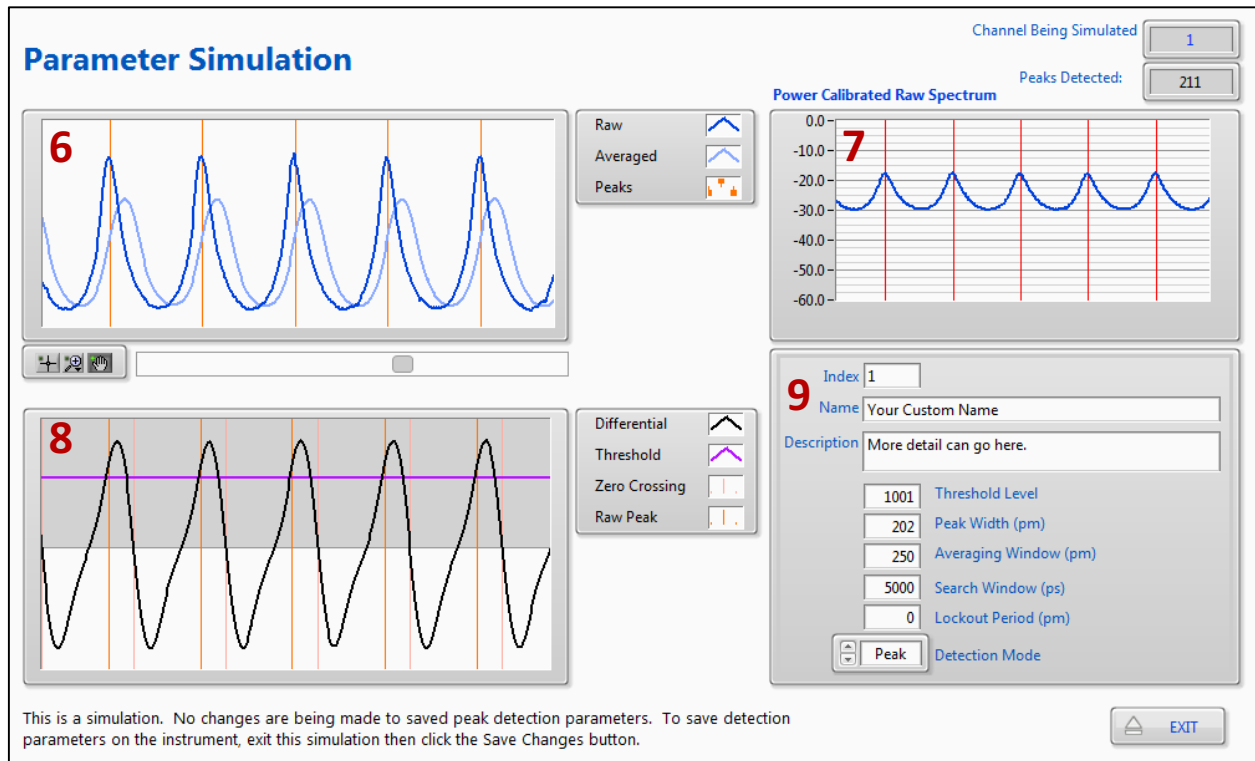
Parameter Simulation

Channel Being Simulated 1

Peaks Detected: 211

Power Calibrated Raw Spectrum

6

Raw
Averaged
Peaks

7

0.0
-10.0
-20.0
-30.0
-40.0
-50.0
-60.0

8

Differential
Threshold
Zero Crossing
Raw Peak

9

Index 1
Name Your Custom Name
Description More detail can go here.

1001 Threshold Level
202 Peak Width (pm)
250 Averaging Window (pm)
5000 Search Window (ps)
0 Lockout Period (pm)
Peak Detection Mode

This is a simulation. No changes are being made to saved peak detection parameters. To save detection parameters on the instrument, exit this simulation then click the Save Changes button.

EXIT